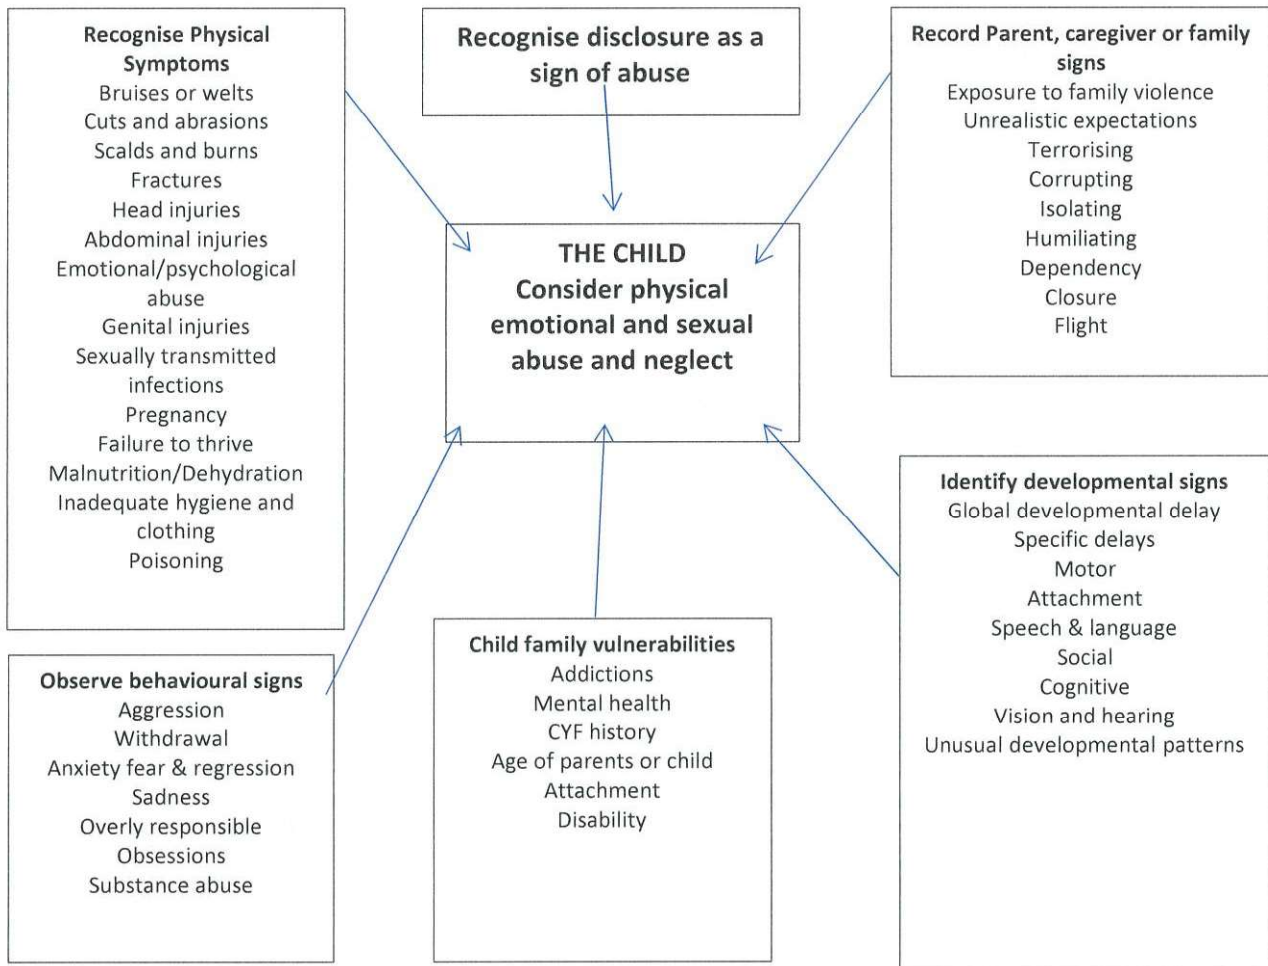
Recognise Physical Symptoms
Bruises or welts
Cuts and abrasions
Scalds and burns
Fractures
Head injuries
Abdominal injuries
Emotional/psychological abuse
Genital injuries
Sexually transmitted infections
Pregnancy
Failure to thrive
Malnutrition/Dehydration
Inadequate hygiene and clothing
Poisoning

Recognise disclosure as a sign of abuse

Record Parent, caregiver or family signs
Exposure to family violence
Unrealistic expectations
Terrorising
Corrupting
Isolating
Humiliating
Dependency
Closure
Flight

THE CHILD
Consider physical emotional and sexual abuse and neglect

Observe behavioural signs
Aggression
Withdrawal
Anxiety fear & regression
Sadness
Overly responsible
Obsessions
Substance abuse

Child family vulnerabilities
Addictions
Mental health
CYF history
Age of parents or child
Attachment
Disability

Identify developmental signs
Global developmental delay
Specific delays
Motor
Attachment
Speech & language
Social
Cognitive
Vision and hearing
Unusual developmental patterns